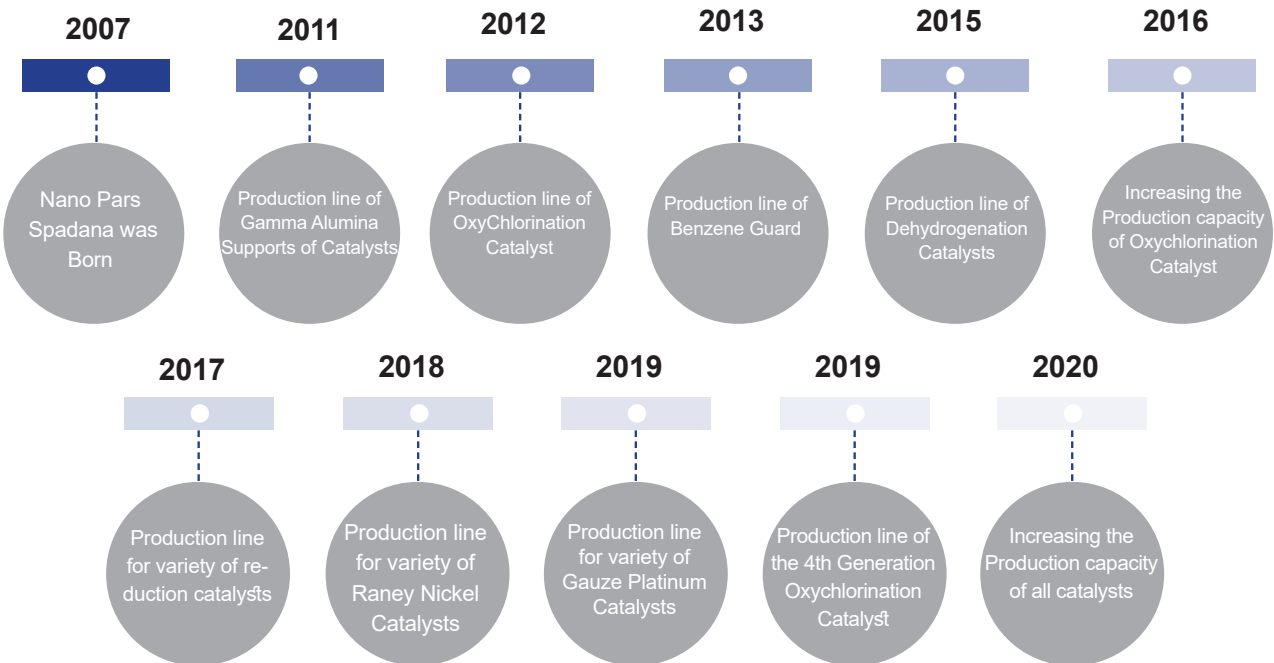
2007

Nano Pars Spadana was Born

2011

Production line of Gamma Alumina Supports of Catalysts

2012

Production line of OxyChlorination Catalyst

2013

Production line of Benzene Guard

2015

Production line of Dehydrogenation Catalysts

2016

Increasing the Production capacity of Oxychlorination Catalyst

2017

Production line for variety of reduction catalysts

2018

Production line for variety of Raney Nickel Catalysts

2019

Production line for variety of Gauze Platinum Catalysts

2019

Production line of the 4th Generation Oxychlorination Catalyst

2020

Increasing the Production capacity of all catalysts